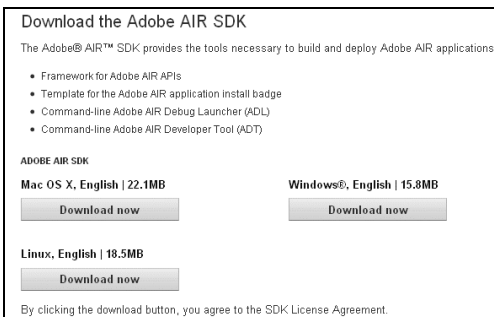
Download the Adobe AIR SDK

The Adobe® AIR™ SDK provides the tools necessary to build and deploy Adobe AIR applications

- Framework for Adobe AIR APIs
- Template for the Adobe AIR application install badge
- Command-line Adobe AIR Debug Launcher (ADL)
- Command-line Adobe AIR Developer Tool (ADT)

ADOBE AIR SDK

Mac OS X, English | 22.1MB

Download now

Windows®, English | 15.8MB

Download now

Linux, English | 18.5MB

Download now

By clicking the download button, you agree to the SDK License Agreement.